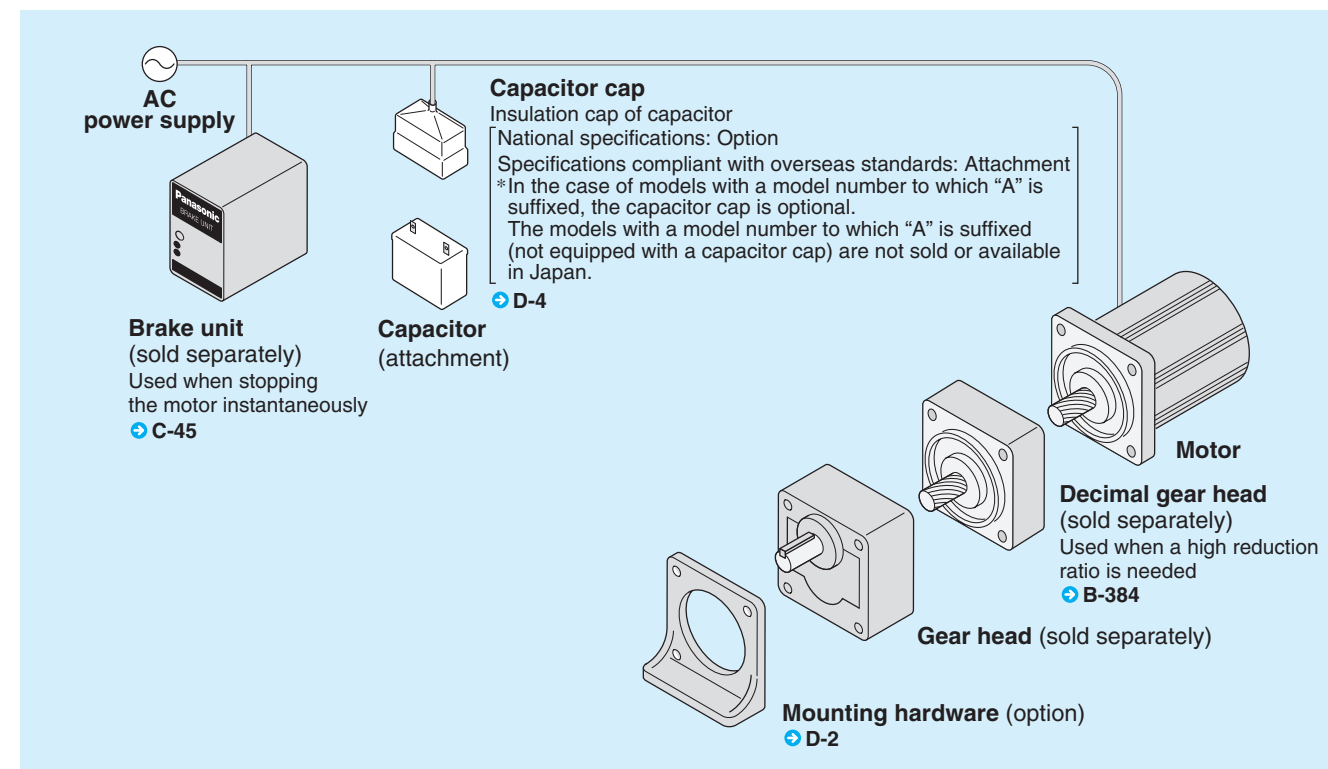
AC
power supply

Panasonic
BRAKE UNIT

Brake unit
(sold separately)
Used when stopping the motor instantaneously
C-45

Capacitor cap
Insulation cap of capacitor
National specifications: Option
Specifications compliant with overseas standards: Attachment
*In the case of models with a model number to which "A" is suffixed, the capacitor cap is optional.
The models with a model number to which "A" is suffixed (not equipped with a capacitor cap) are not sold or available in Japan.
D-4

Capacitor
(attachment)

Motor

Decimal gear head
(sold separately)
Used when a high reduction ratio is needed
B-384

Gear head (sold separately)

Mounting hardware (option)
D-2